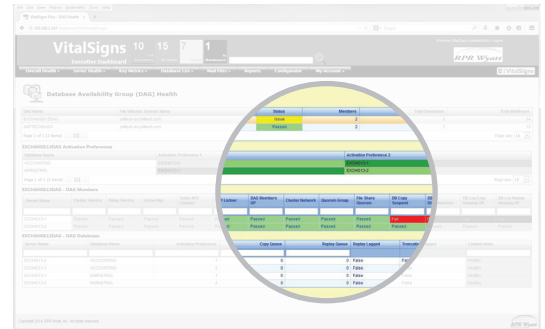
VitalSigns 10 15 7 1
Exmaple Dashboard
RPR Wyatt
Overall Health | Server Health | Key Metrics | Database List | Mail Files | Reports | Configurator | My Account
VitalSigns
Database Availability Group (DAG) Health

| Status | Members |
|---|---|
| Issue | 2 |
| Passed | 2 |

| Activation Preference 2 |
|---|
| EXCHANGE-1 |
| EXCHANGE-2 |

| DAG Members UP | Cluster Network | Quorum Group | File Share Quorum | DB Copy Suspend |
|---|---|---|---|---|
| Passed | Passed | Passed | Passed | Fail |
| Passed | Passed | Passed | Passed | Passed |

| Copy Queue | Replay Queue | Replay Lagged | Truncation |
|---|---|---|---|
| 0 | 0 | False | |
| 0 | 0 | False | |
| 0 | 0 | False | |
| 0 | 0 | False | |
| 0 | 0 | False | |

Copyright 2014 RPR Wyatt, Inc. All rights reserved.
RPR Wyatt